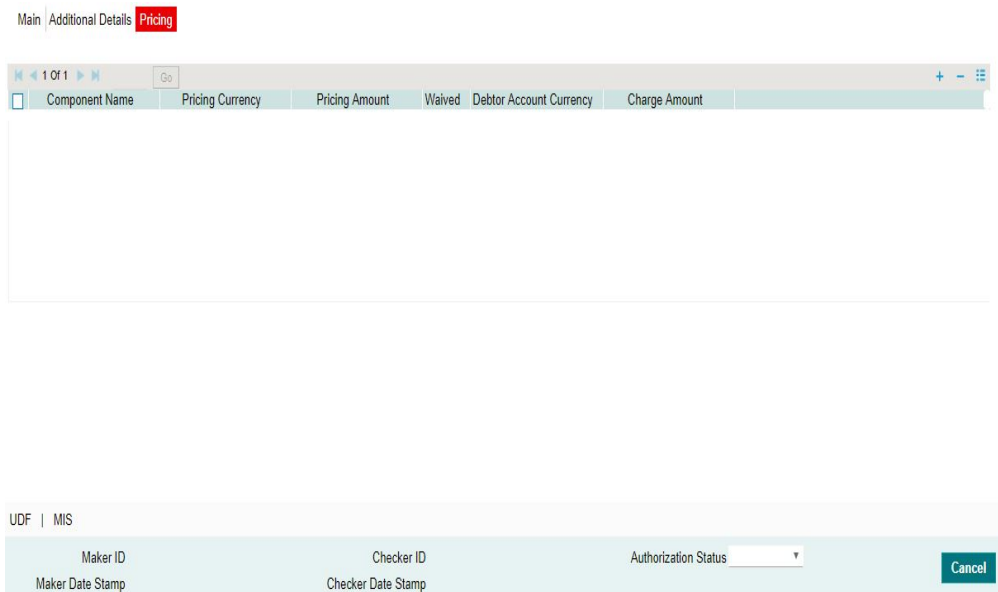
Main Additional Details Pricing

1 Of 1 Go

+ −

| Component Name | Pricing Currency | Pricing Amount | Waived | Debtor Account Currency | Charge Amount |
|---|---|---|---|---|---|

UDF | MIS

Maker ID

Maker Date Stamp

Checker ID

Checker Date Stamp

Authorization Status

Cancel